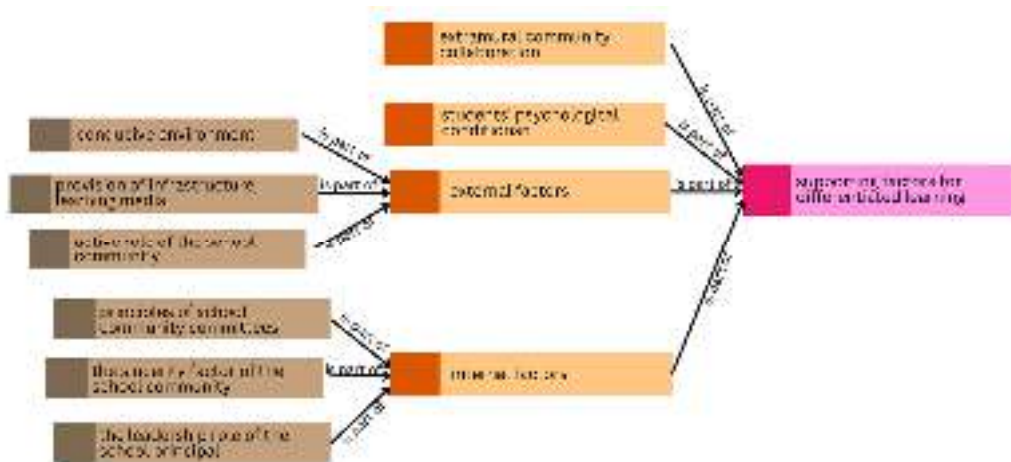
extramural community collaboration

students' psychological conditions

conducive environment

provision of infrastructure learning media

active role of the school community

external factors

supporting factors for differentiated learning

principles of school community committees

the maturity factor of the school community

the leadership role of the school principal

internal factors

is part of

is part of

is part of

is part of

is part of

is part of

is part of

is part of

is part of

is part of